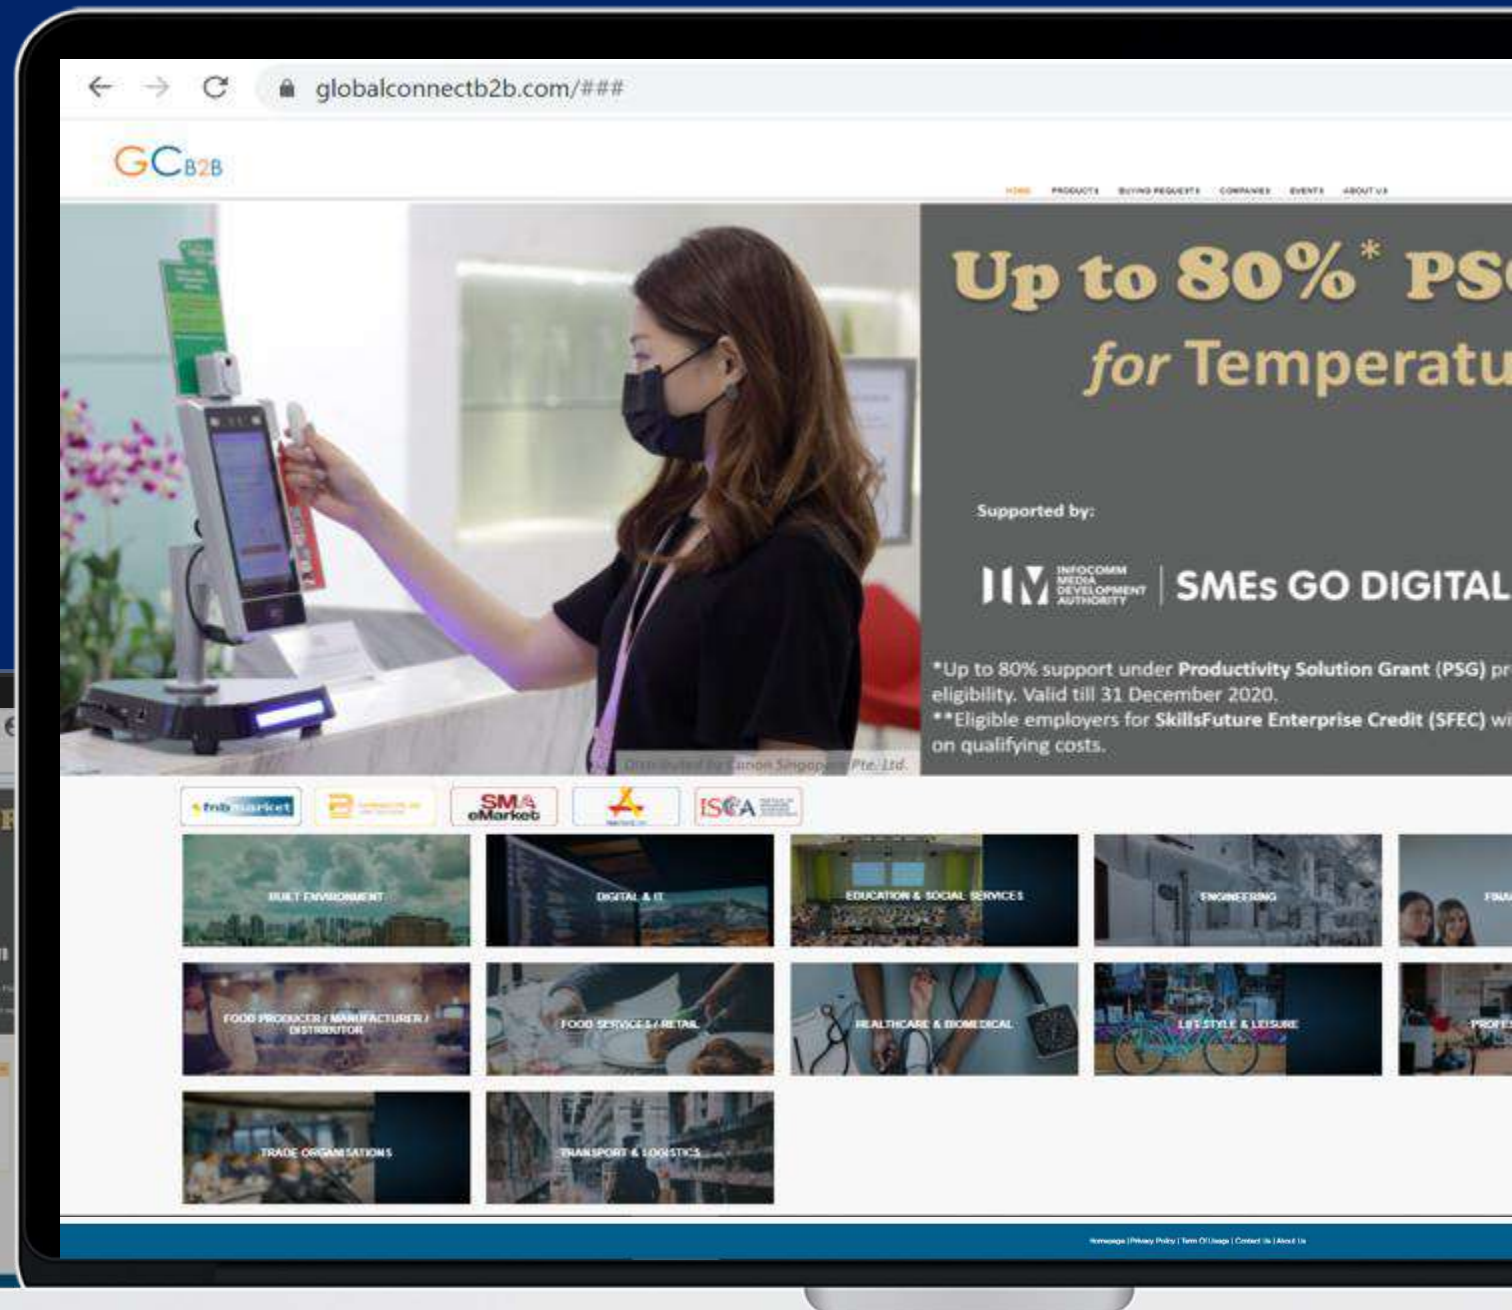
globalconnectb2b.com/###

GC B2B

HOME PRODUCTS BUYING REQUESTS COMPANIES EVENTS ABOUT US

Up to 80%* PS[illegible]
for Temperatu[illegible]

Supported by:

IMDA INFOCOMM MEDIA DEVELOPMENT AUTHORITY | SMEs GO DIGITAL

*Up to 80% support under Productivity Solution Grant (PSG) pr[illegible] eligibility. Valid till 31 December 2020.
**Eligible employers for SkillsFuture Enterprise Credit (SFEC) wi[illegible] on qualifying costs.

Distributed by Canon Singapore Pte. Ltd.

fnb market
SMA eMarket
ISCA

BUILT ENVIRONMENT
DIGITAL & IT
EDUCATION & SOCIAL SERVICES
ENGINEERING
FINA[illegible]
FOOD PRODUCER / MANUFACTURER / DISTRIBUTOR
FOOD SERVICES / RETAIL
HEALTHCARE & BIOMEDICAL
LIFE STYLE & LEISURE
PROFE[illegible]
TRADE ORGANISATIONS
TRANSPORT & LOGISTICS

Homepage | Privacy Policy | Term Of Usage | Contact Us | About Us